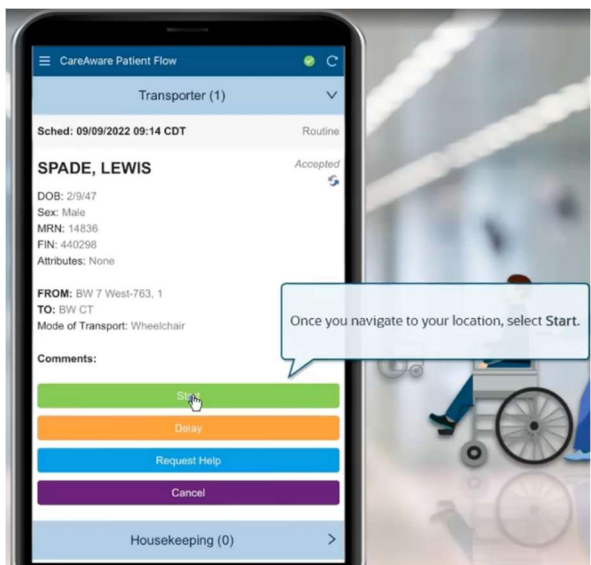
CareAware Patient Flow

Transporter (1)

Sched: 09/09/2022 09:14 CDT

Routine

SPADE, LEWIS

Accepted

DOB: 2/9/47
Sex: Male
MRN: 14836
FIN: 440298
Attributes: None

FROM: BW 7 West-763, 1
TO: BW CT
Mode of Transport: Wheelchair

Comments:

Once you navigate to your location, select Start.

Start

Delay

Request Help

Cancel

Housekeeping (0)